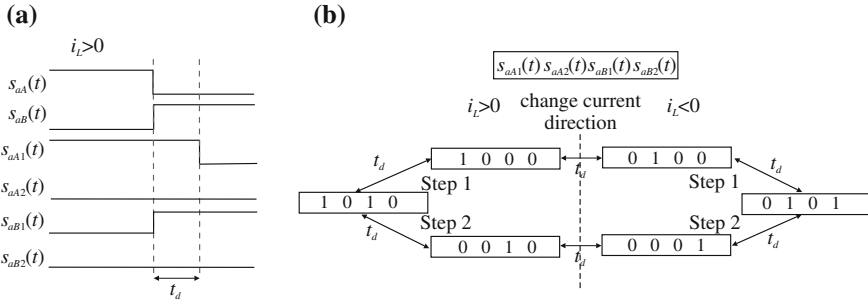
(a)

$i_L>0$

$s_{aA}(t)$

$s_{aB}(t)$

$s_{aA1}(t)$

$s_{aA2}(t)$

$s_{aB1}(t)$

$s_{aB2}(t)$

$t_d$

(b)

$s_{aA1}(t)\,s_{aA2}(t)\,s_{aB1}(t)\,s_{aB2}(t)$

$i_L>0$ change current direction $i_L<0$

$t_d$ 1 0 0 0 $t_d$ 0 1 0 0 $t_d$

Step 1 Step 1

1 0 1 0 0 1 0 1

Step 2 Step 2

$t_d$ 0 0 1 0 $t_d$ 0 0 0 1 $t_d$